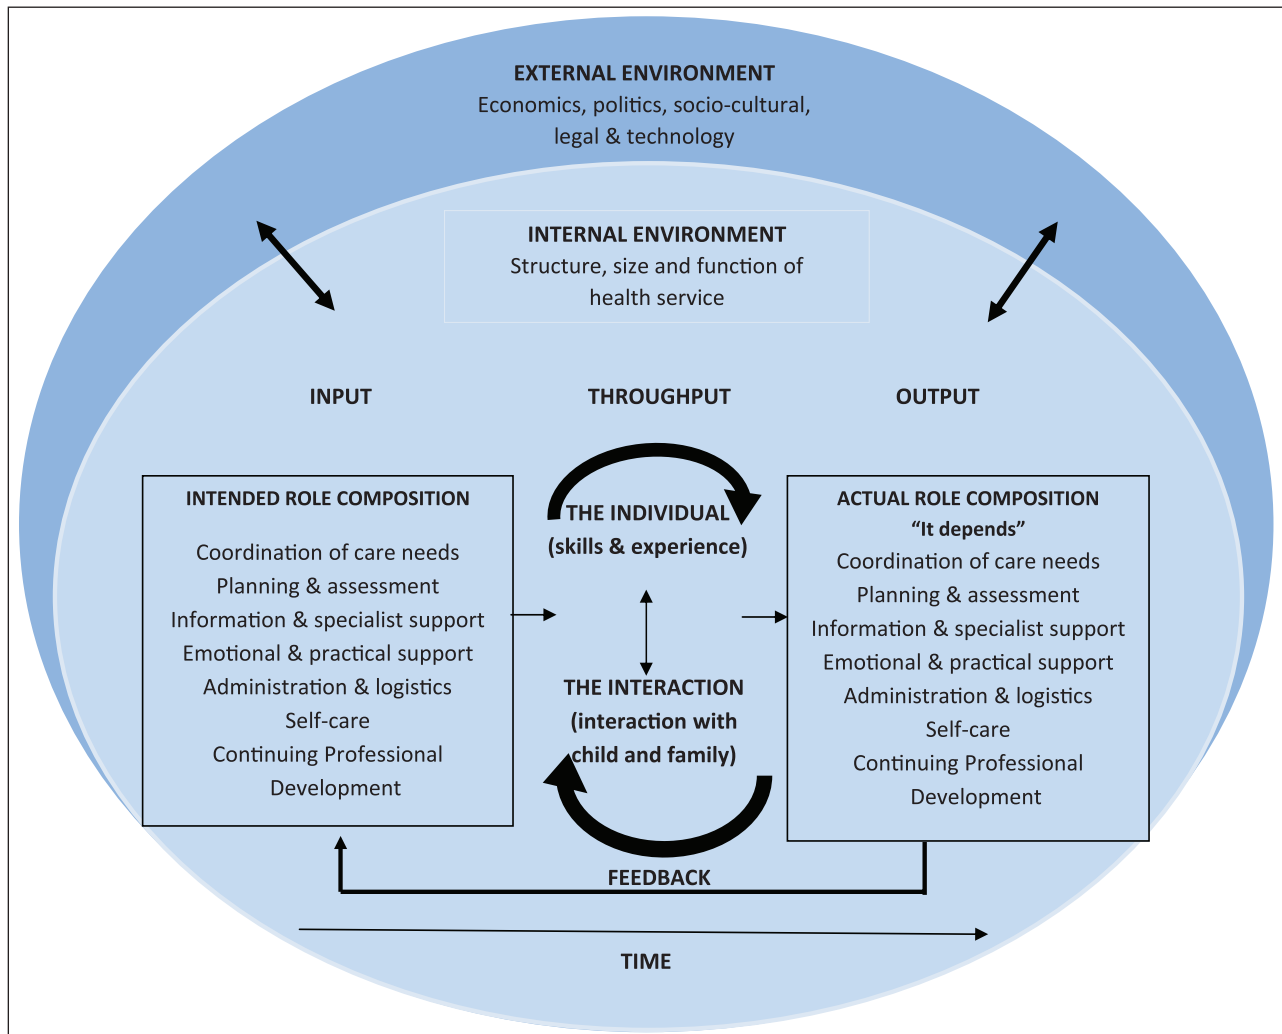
EXTERNAL ENVIRONMENT
Economics, politics, socio-cultural, legal & technology

INTERNAL ENVIRONMENT
Structure, size and function of health service

INPUT

THROUGHPUT

OUTPUT

INTENDED ROLE COMPOSITION
Coordination of care needs
Planning & assessment
Information & specialist support
Emotional & practical support
Administration & logistics
Self-care
Continuing Professional Development

THE INDIVIDUAL
(skills & experience)

THE INTERACTION
(interaction with child and family)

ACTUAL ROLE COMPOSITION
"It depends"
Coordination of care needs
Planning & assessment
Information & specialist support
Emotional & practical support
Administration & logistics
Self-care
Continuing Professional Development

FEEDBACK

TIME